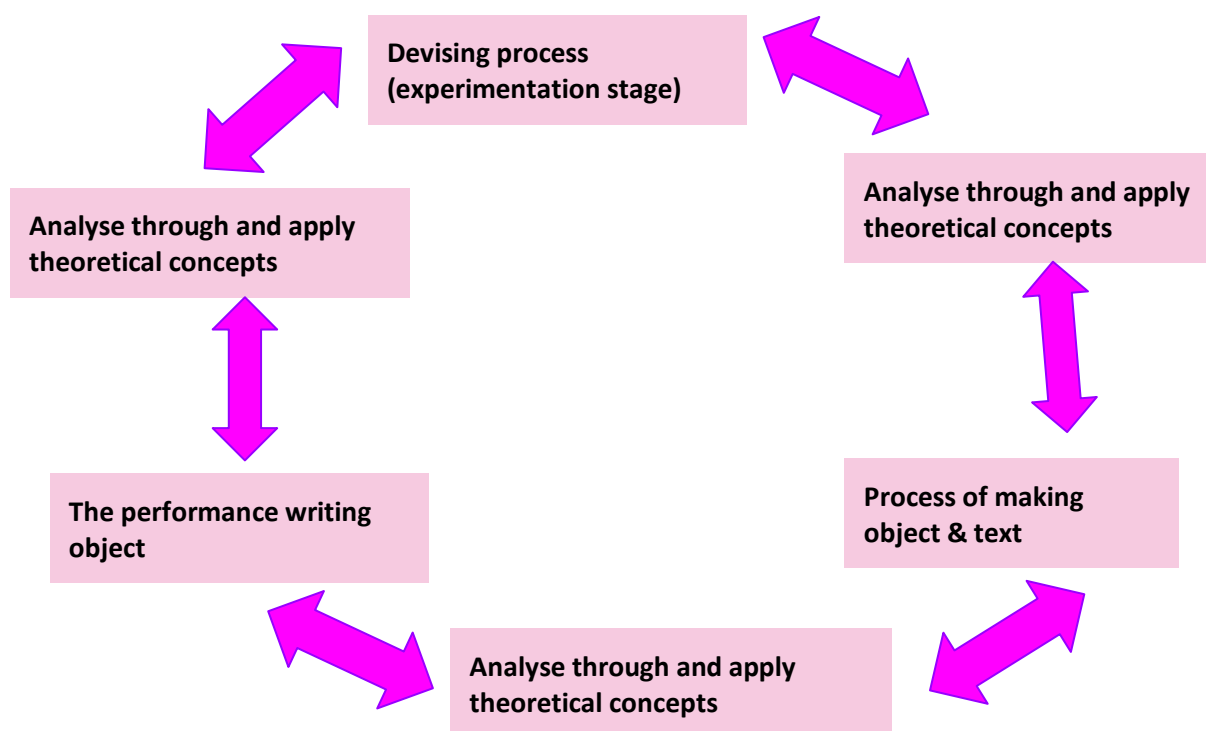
Devising process (experimentation stage)

Analyse through and apply theoretical concepts

Process of making object & text

Analyse through and apply theoretical concepts

The performance writing object

Analyse through and apply theoretical concepts